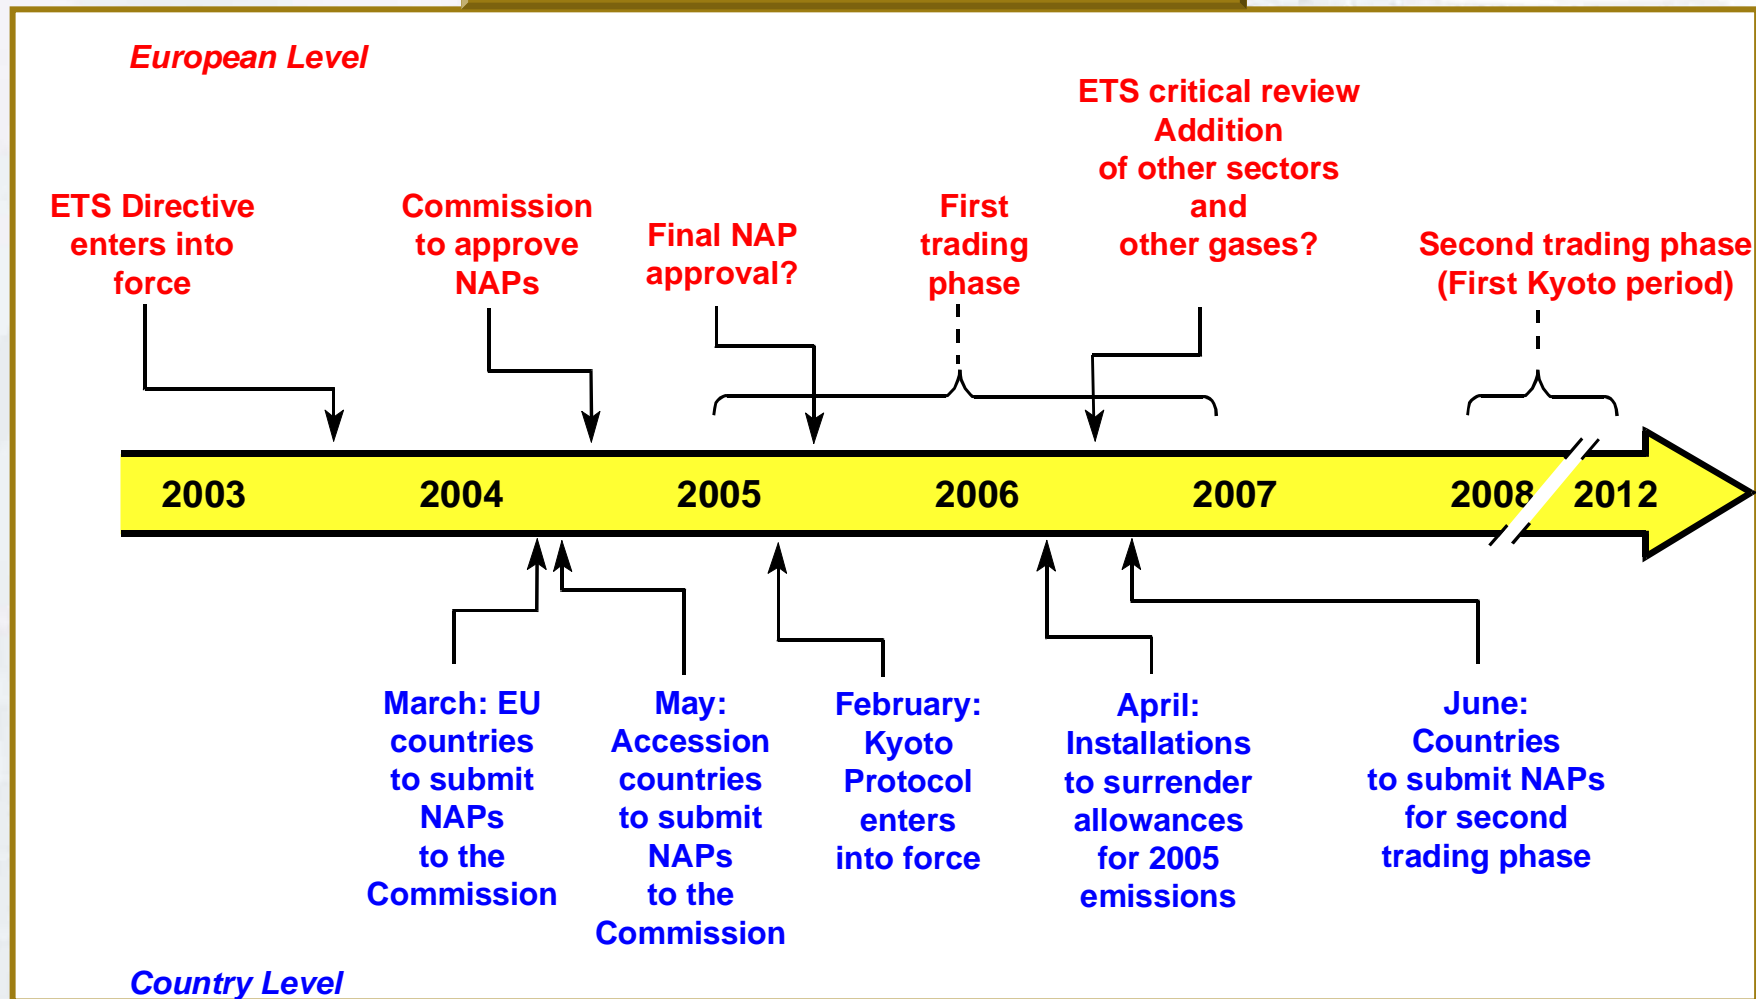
European Level

ETS Directive enters into force

Commission to approve NAPs

Final NAP approval?

First trading phase

ETS critical review Addition of other sectors and other gases?

Second trading phase (First Kyoto period)

2003

2004

2005

2006

2007

2008

2012

March: EU countries to submit NAPs to the Commission

May: Accession countries to submit NAPs to the Commission

February: Kyoto Protocol enters into force

April: Installations to surrender allowances for 2005 emissions

June: Countries to submit NAPs for second trading phase

Country Level